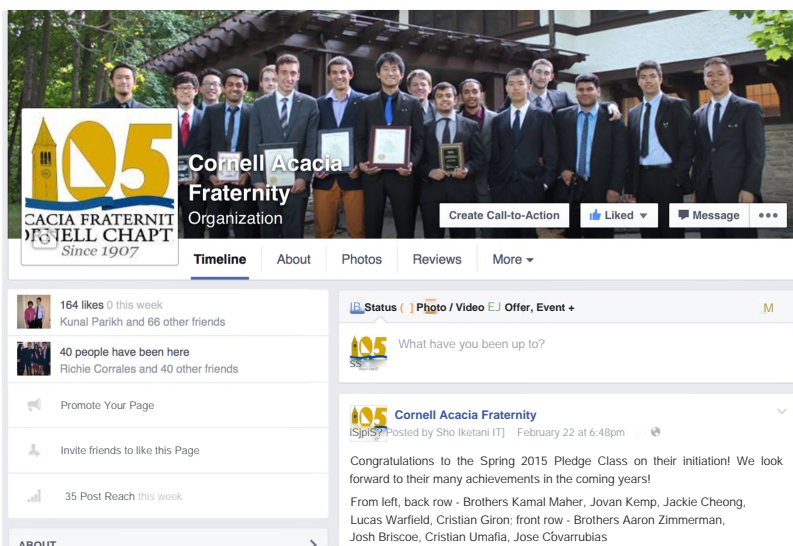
105
CACIA FRATERNIT
ORNELL CHAPT
Since 1907

Cornell Acacia Fraternity
Organization

Create Call-to-Action
Liked
Message
•••

Timeline
About
Photos
Reviews
More

164 likes 0 this week
Kunal Parikh and 66 other friends

40 people have been here
Richie Corrales and 40 other friends

Promote Your Page

Invite friends to like this Page

35 Post Reach this week

ABOUT

Status
Photo / Video
Offer, Event +

What have you been up to?

Cornell Acacia Fraternity
Posted by Sho Iketani February 22 at 6:48pm

Congratulations to the Spring 2015 Pledge Class on their initiation! We look forward to their many achievements in the coming years!

From left, back row - Brothers Kamal Maher, Jovan Kemp, Jackie Cheong, Lucas Warfield, Cristian Giron; front row - Brothers Aaron Zimmerman, Josh Briscoe, Cristian Umafia, Jose Covarrubias